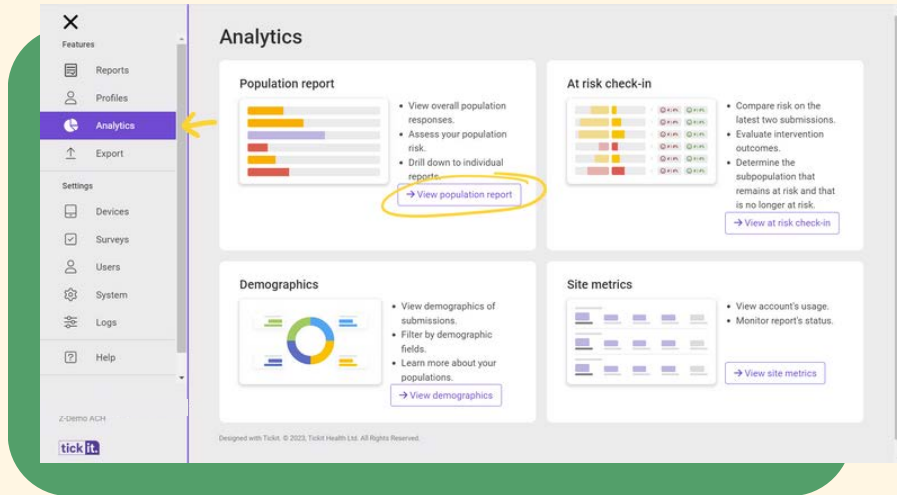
✕
Features
Reports
Profiles
Analytics
Export
Settings
Devices
Surveys
Users
System
Logs
Help
Z-Demo ACH
tick it.

Analytics

Population report
• View overall population responses.
• Assess your population risk.
• Drill down to individual reports.
→ View population report

At risk check-in
• Compare risk on the latest two submissions.
• Evaluate intervention outcomes.
• Determine the subpopulation that remains at risk and that is no longer at risk.
→ View at risk check-in

Demographics
• View demographics of submissions.
• Filter by demographic fields.
• Learn more about your populations.
→ View demographics

Site metrics
• View account's usage.
• Monitor report's status.
→ View site metrics

Designed with Tickit. © 2023, Tickit Health Ltd. All Rights Reserved.